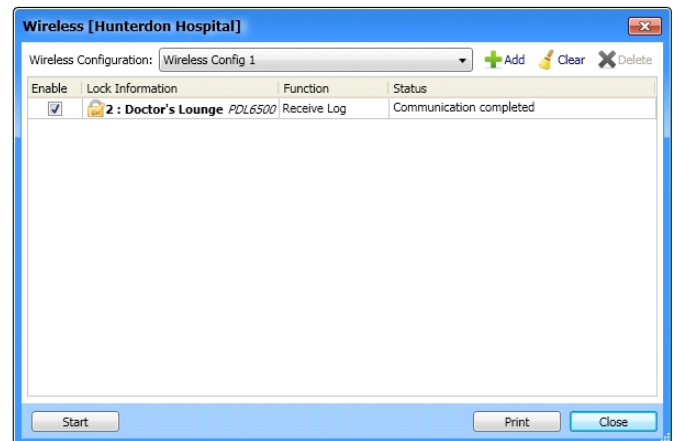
Wireless [Hunterdon Hospital]

Wireless Configuration: Wireless Config 1

Add Clear Delete

| Enable | Lock Information | Function | Status |
|---|---|---|---|
| ☑ | 2 : Doctor's Lounge *PDL6500* | Receive Log | Communication completed |

Start

Print Close